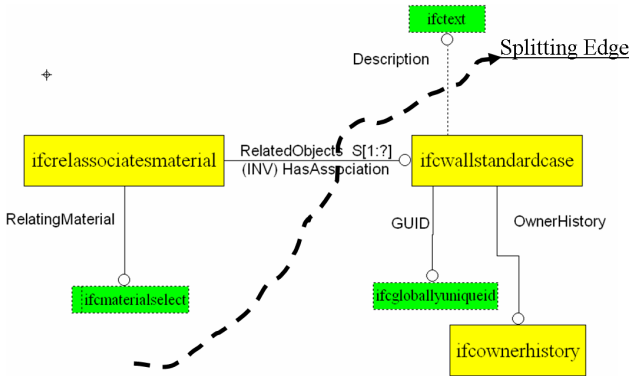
ifctext

Description

Splitting Edge

ifcrelassociatesmaterial

RelatedObjects S[1:?]
(INV) HasAssociation

ifcwallstandardcase

RelatingMaterial

GUID

OwnerHistory

ifcmaterialselect

ifcgloballyuniqueid

ifcownerhistory